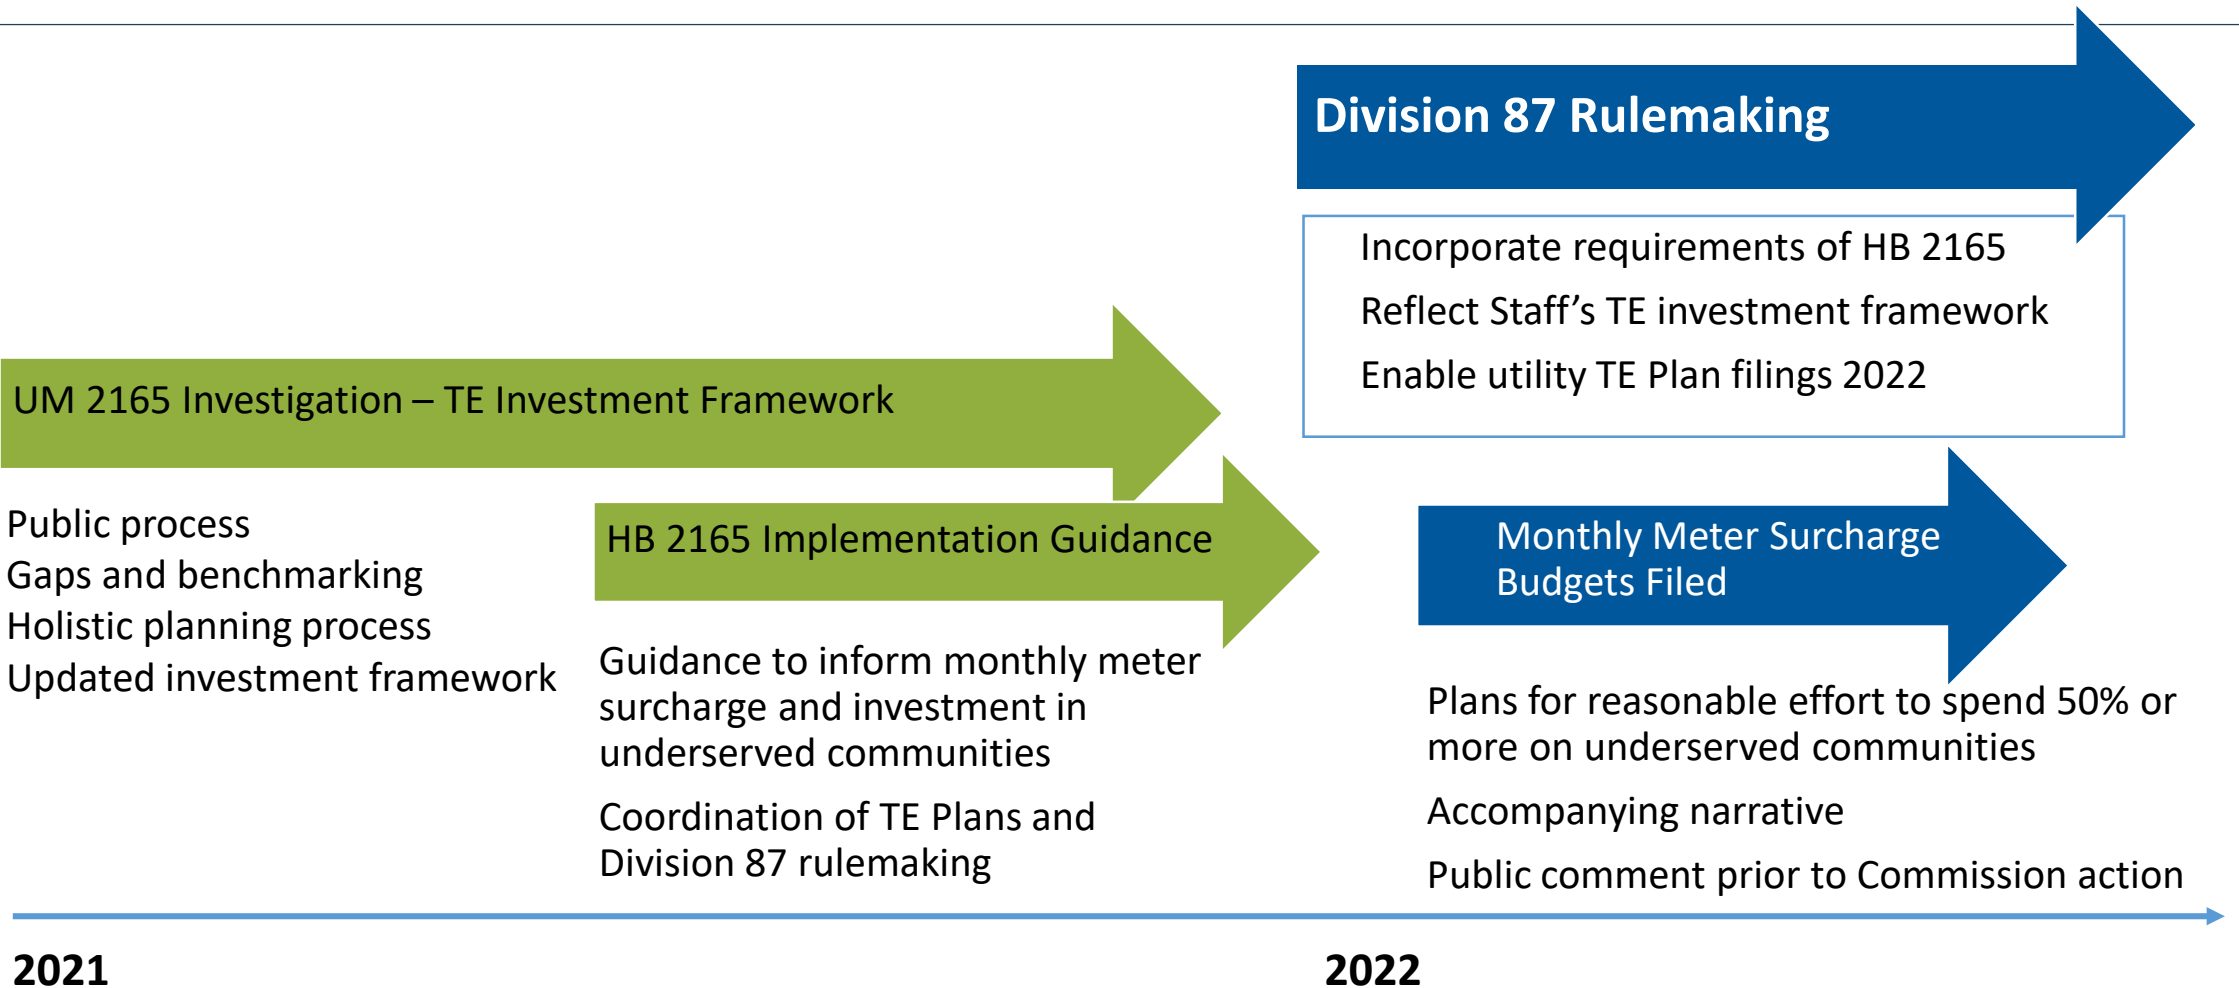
Division 87 Rulemaking

Incorporate requirements of HB 2165
Reflect Staff's TE investment framework
Enable utility TE Plan filings 2022

UM 2165 Investigation – TE Investment Framework

Public process
Gaps and benchmarking
Holistic planning process
Updated investment framework

HB 2165 Implementation Guidance

Guidance to inform monthly meter surcharge and investment in underserved communities

Coordination of TE Plans and Division 87 rulemaking

Monthly Meter Surcharge Budgets Filed

Plans for reasonable effort to spend 50% or more on underserved communities

Accompanying narrative

Public comment prior to Commission action

2021

2022